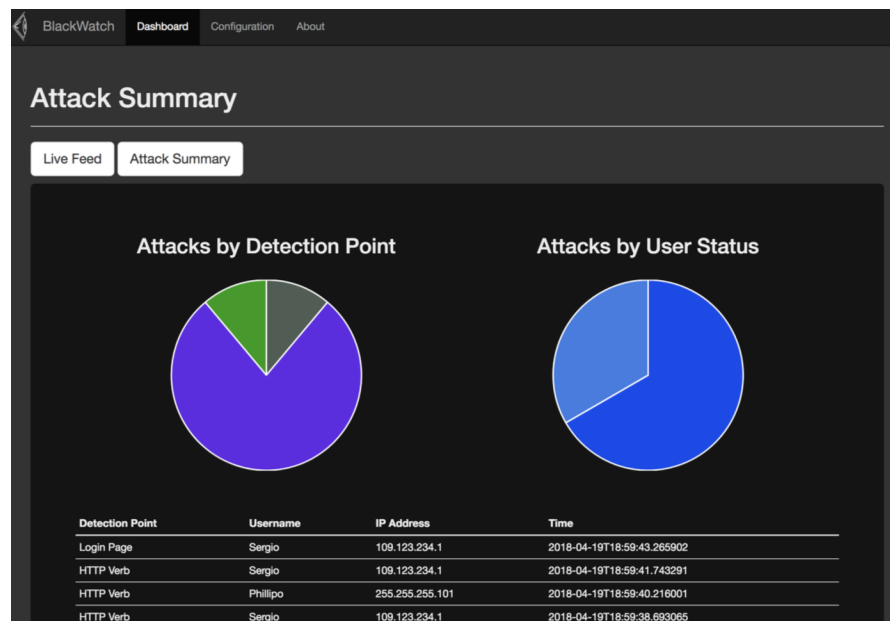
BlackWatch Dashboard Configuration About

Attack Summary

Live Feed Attack Summary

Attacks by Detection Point

Attacks by User Status

| Detection Point | Username | IP Address | Time |
|---|---|---|---|
| Login Page | Sergio | 109.123.234.1 | 2018-04-19T18:59:43.265902 |
| HTTP Verb | Sergio | 109.123.234.1 | 2018-04-19T18:59:41.743291 |
| HTTP Verb | Phillipo | 255.255.255.101 | 2018-04-19T18:59:40.216001 |
| HTTP Verb | Sergio | 109.123.234.1 | 2018-04-19T18:59:38.693065 |